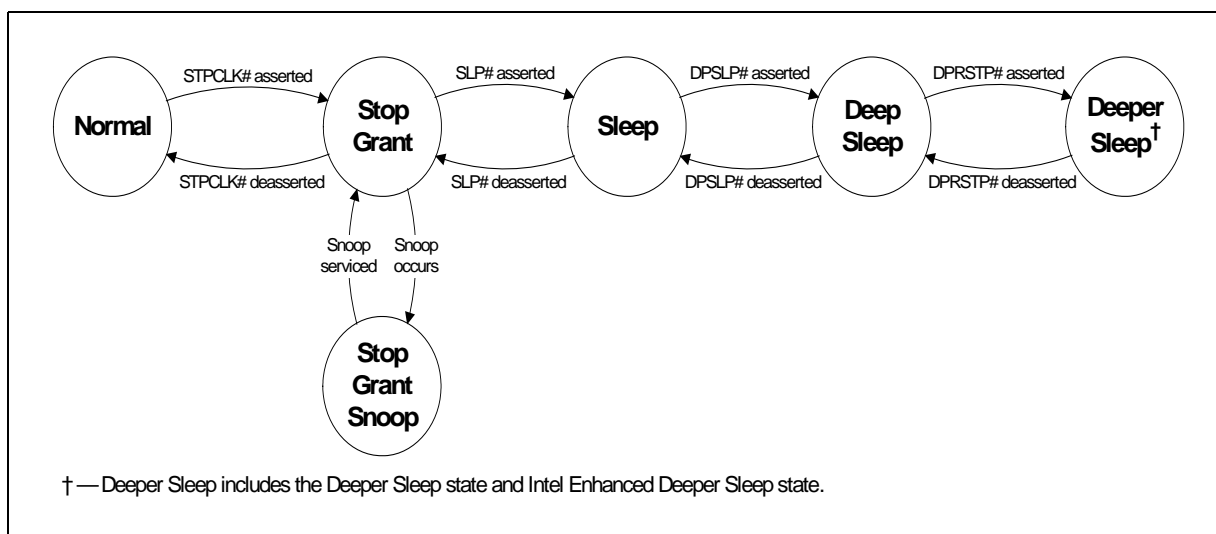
STPCLK# asserted

Normal

Stop Grant

STPCLK# deasserted

SLP# asserted

Sleep

SLP# deasserted

DPSLP# asserted

Deep Sleep

DPSLP# deasserted

DPRSTP# asserted

Deeper Sleep†

DPRSTP# deasserted

Snoop serviced

Snoop occurs

Stop Grant Snoop

† — Deeper Sleep includes the Deeper Sleep state and Intel Enhanced Deeper Sleep state.